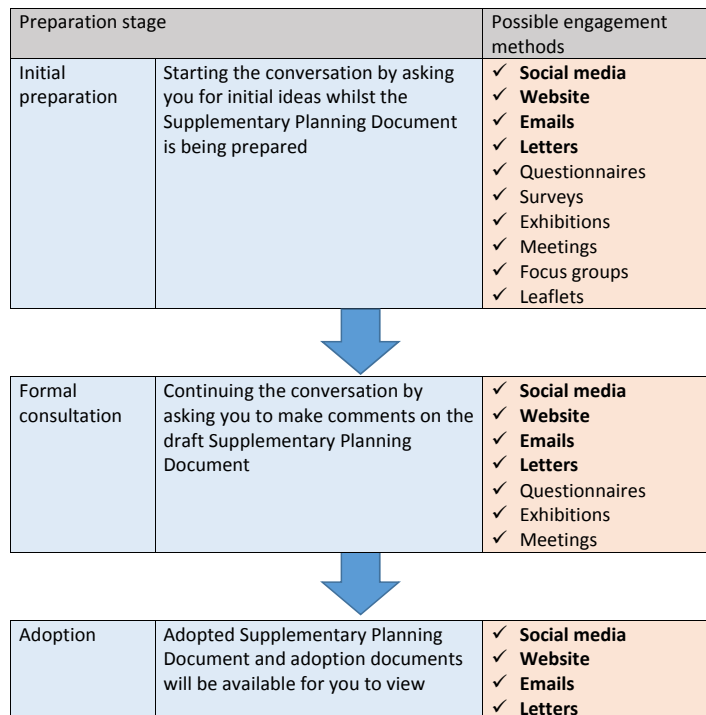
| Preparation stage | | Possible engagement methods |
|---|---|---|
| Initial preparation | Starting the conversation by asking you for initial ideas whilst the Supplementary Planning Document is being prepared | ✓ **Social media**<br>✓ **Website**<br>✓ **Emails**<br>✓ **Letters**<br>✓ Questionnaires<br>✓ Surveys<br>✓ Exhibitions<br>✓ Meetings<br>✓ Focus groups<br>✓ Leaflets |

| | | |
|---|---|---|
| Formal consultation | Continuing the conversation by asking you to make comments on the draft Supplementary Planning Document | ✓ **Social media**<br>✓ **Website**<br>✓ **Emails**<br>✓ **Letters**<br>✓ Questionnaires<br>✓ Exhibitions<br>✓ Meetings |

| | | |
|---|---|---|
| Adoption | Adopted Supplementary Planning Document and adoption documents will be available for you to view | ✓ **Social media**<br>✓ **Website**<br>✓ **Emails**<br>✓ **Letters** |